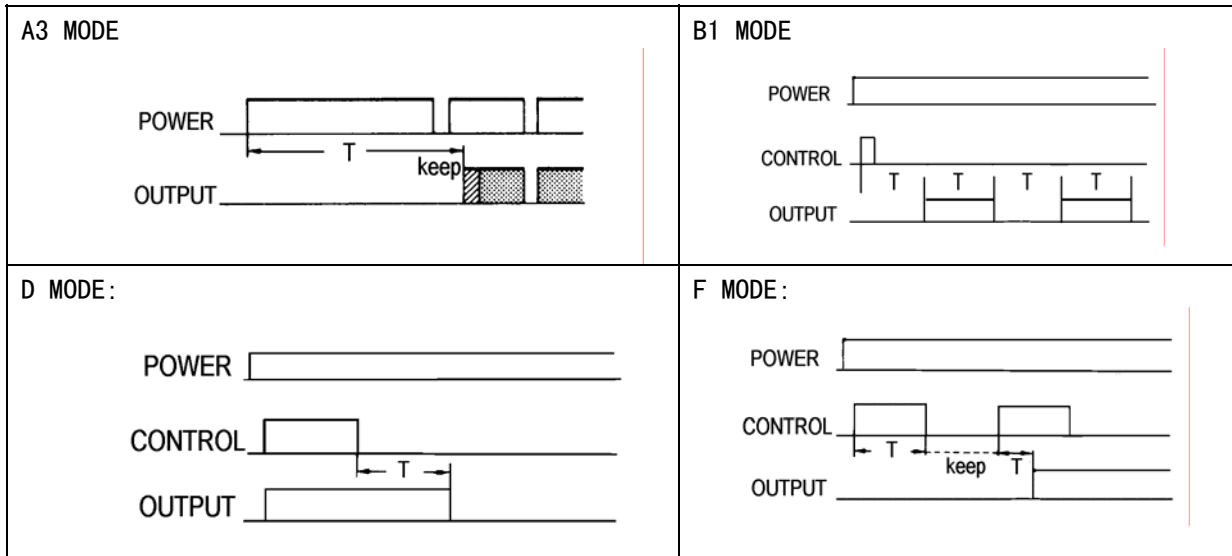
| A3 MODE | B1 MODE |
|---|---|
| POWER<br>T<br>keep<br>OUTPUT | POWER<br>CONTROL<br>T T T T<br>OUTPUT |
| D MODE: | F MODE: |
| POWER<br>CONTROL<br>T<br>OUTPUT | POWER<br>CONTROL<br>T<br>keep T<br>OUTPUT |